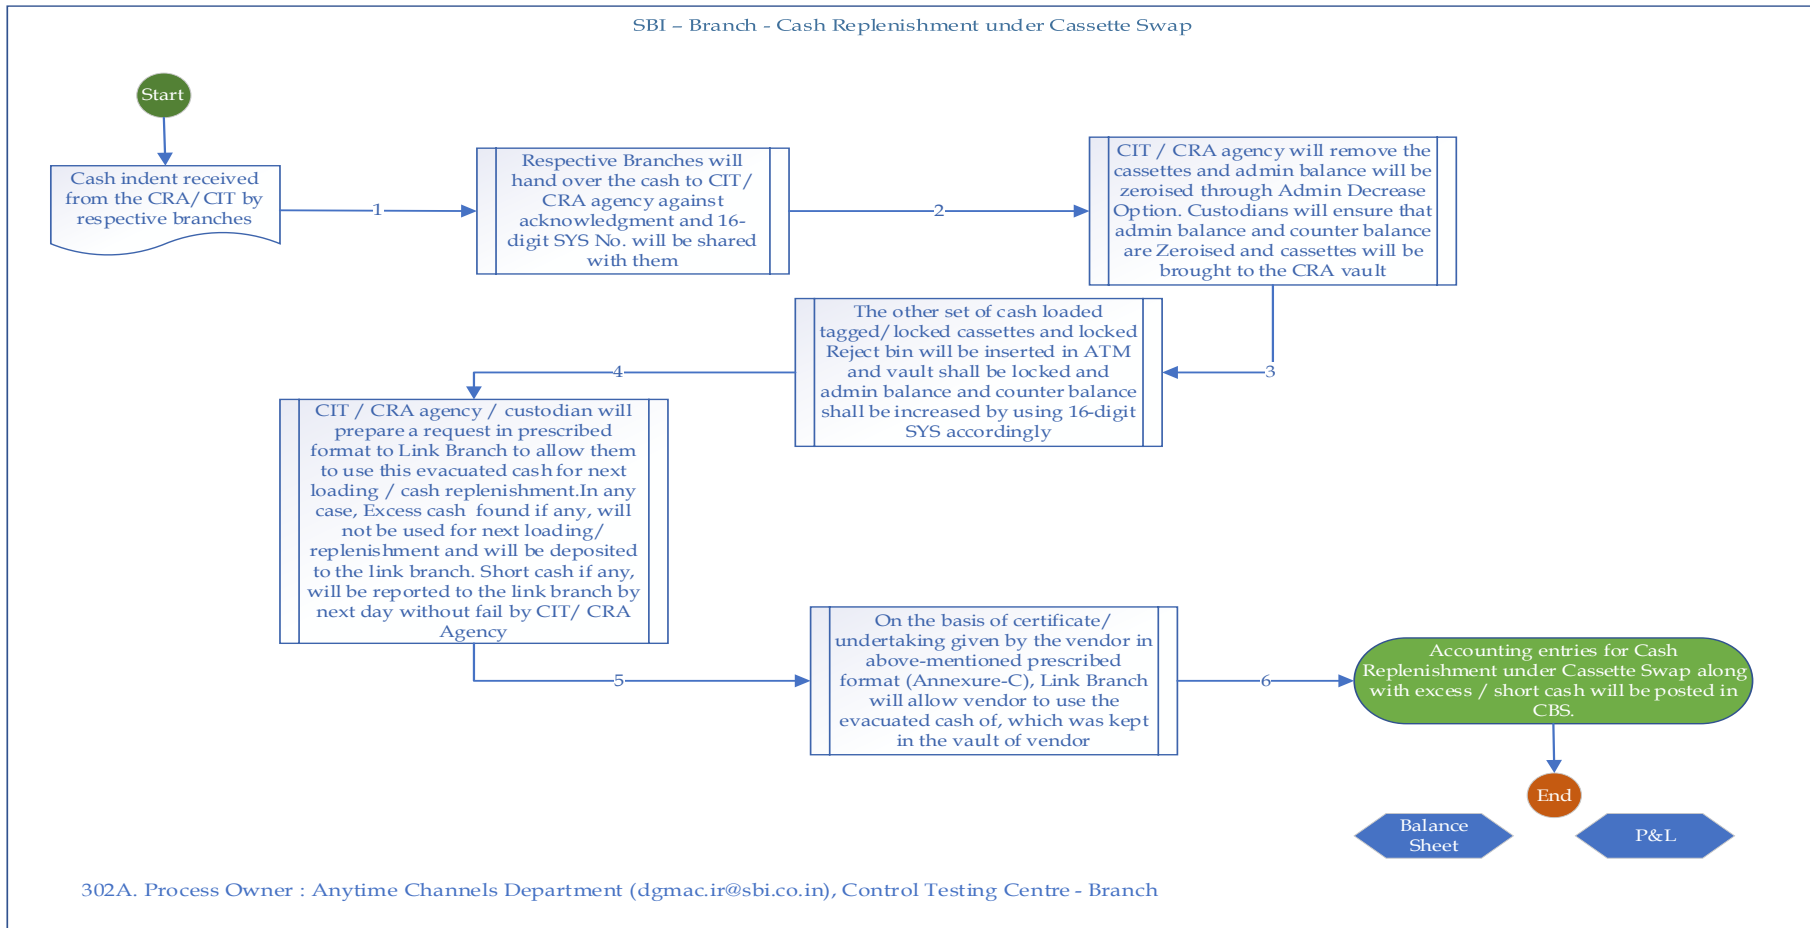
SBI – Branch - Cash Replenishment under Cassette Swap

Start

Cash indent received from the CRA/ CIT by respective branches

1

Respective Branches will hand over the cash to CIT/ CRA agency against acknowledgment and 16-digit SYS No. will be shared with them

2

CIT / CRA agency will remove the cassettes and admin balance will be zeroised through Admin Decrease Option. Custodians will ensure that admin balance and counter balance are Zeroised and cassettes will be brought to the CRA vault

3

The other set of cash loaded tagged/ locked cassettes and locked Reject bin will be inserted in ATM and vault shall be locked and admin balance and counter balance shall be increased by using 16-digit SYS accordingly

4

CIT / CRA agency / custodian will prepare a request in prescribed format to Link Branch to allow them to use this evacuated cash for next loading / cash replenishment.In any case, Excess cash found if any, will not be used for next loading/ replenishment and will be deposited to the link branch. Short cash if any, will be reported to the link branch by next day without fail by CIT/ CRA Agency

5

On the basis of certificate/ undertaking given by the vendor in above-mentioned prescribed format (Annexure-C), Link Branch will allow vendor to use the evacuated cash of, which was kept in the vault of vendor

6

Accounting entries for Cash Replenishment under Cassette Swap along with excess / short cash will be posted in CBS.

End

Balance Sheet

P&L

302A. Process Owner : Anytime Channels Department (dgmac.ir@sbi.co.in), Control Testing Centre - Branch